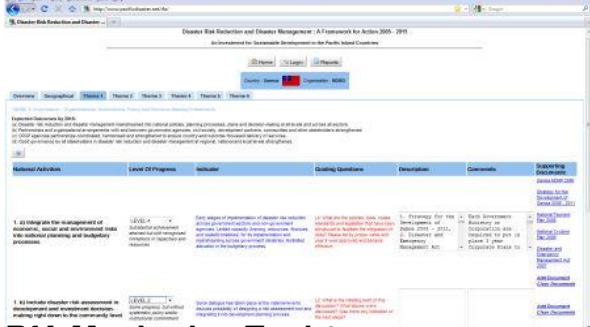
Disaster Risk Reduction and Disaster Management : A Framework for Actions 2005 - 2015

An Investment for Sustainable Development in the Pacific Island Countries

Home | Login | Reports

Country: Samoa | Organisation: NDMO

Overview | Geographical | Theme 1 | Theme 2 | Theme 3 | Theme 4 | Theme 5 | Theme 6

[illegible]

Expected Outcomes by 2015:
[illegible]

| National Activities | Level Of Progress | Indicator | Guiding Questions | Description | Comments | Supporting Documents |
|---|---|---|---|---|---|---|
| 1. a) Integrate the management of economic, social and environment risks into national planning and budgetary processes | LEVEL 4 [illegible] | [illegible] | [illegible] | 1. Strategy for the Development of Samoa 2008 - 2012, 2. Disaster and Emergency Management Act | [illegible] | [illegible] |
| 1. b) Include disaster risk assessment in development and investment decision making right down to the community level | LEVEL 3 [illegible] | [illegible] | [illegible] | | | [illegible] |

DM Monitoring Tool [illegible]